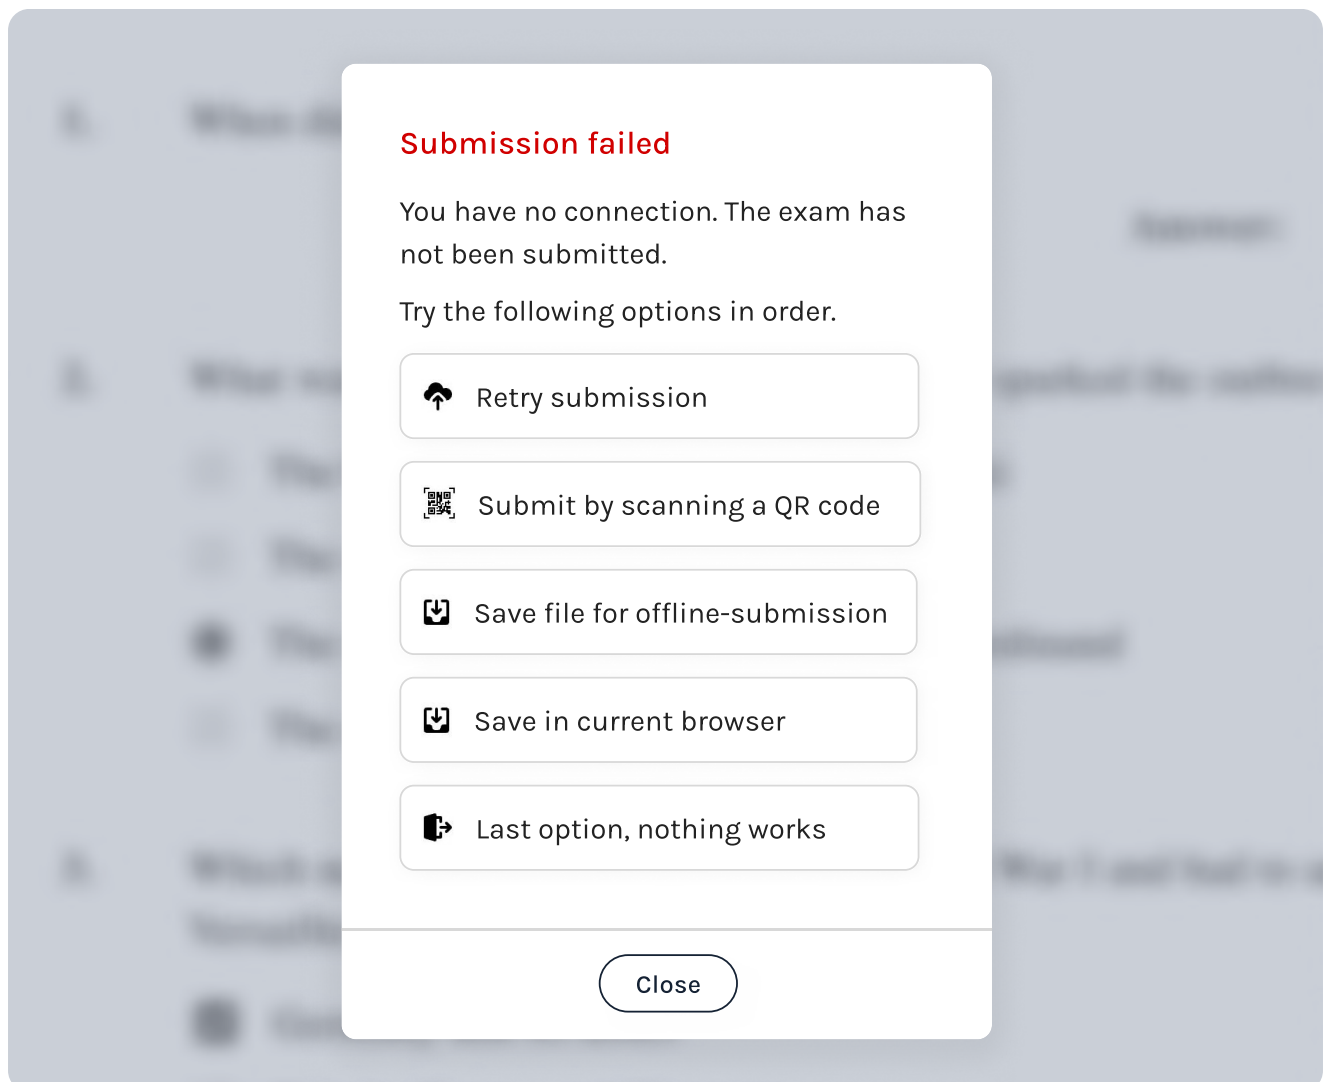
Submission failed

You have no connection. The exam has not been submitted.

Try the following options in order.

Retry submission

Submit by scanning a QR code

Save file for offline-submission

Save in current browser

Last option, nothing works

Close